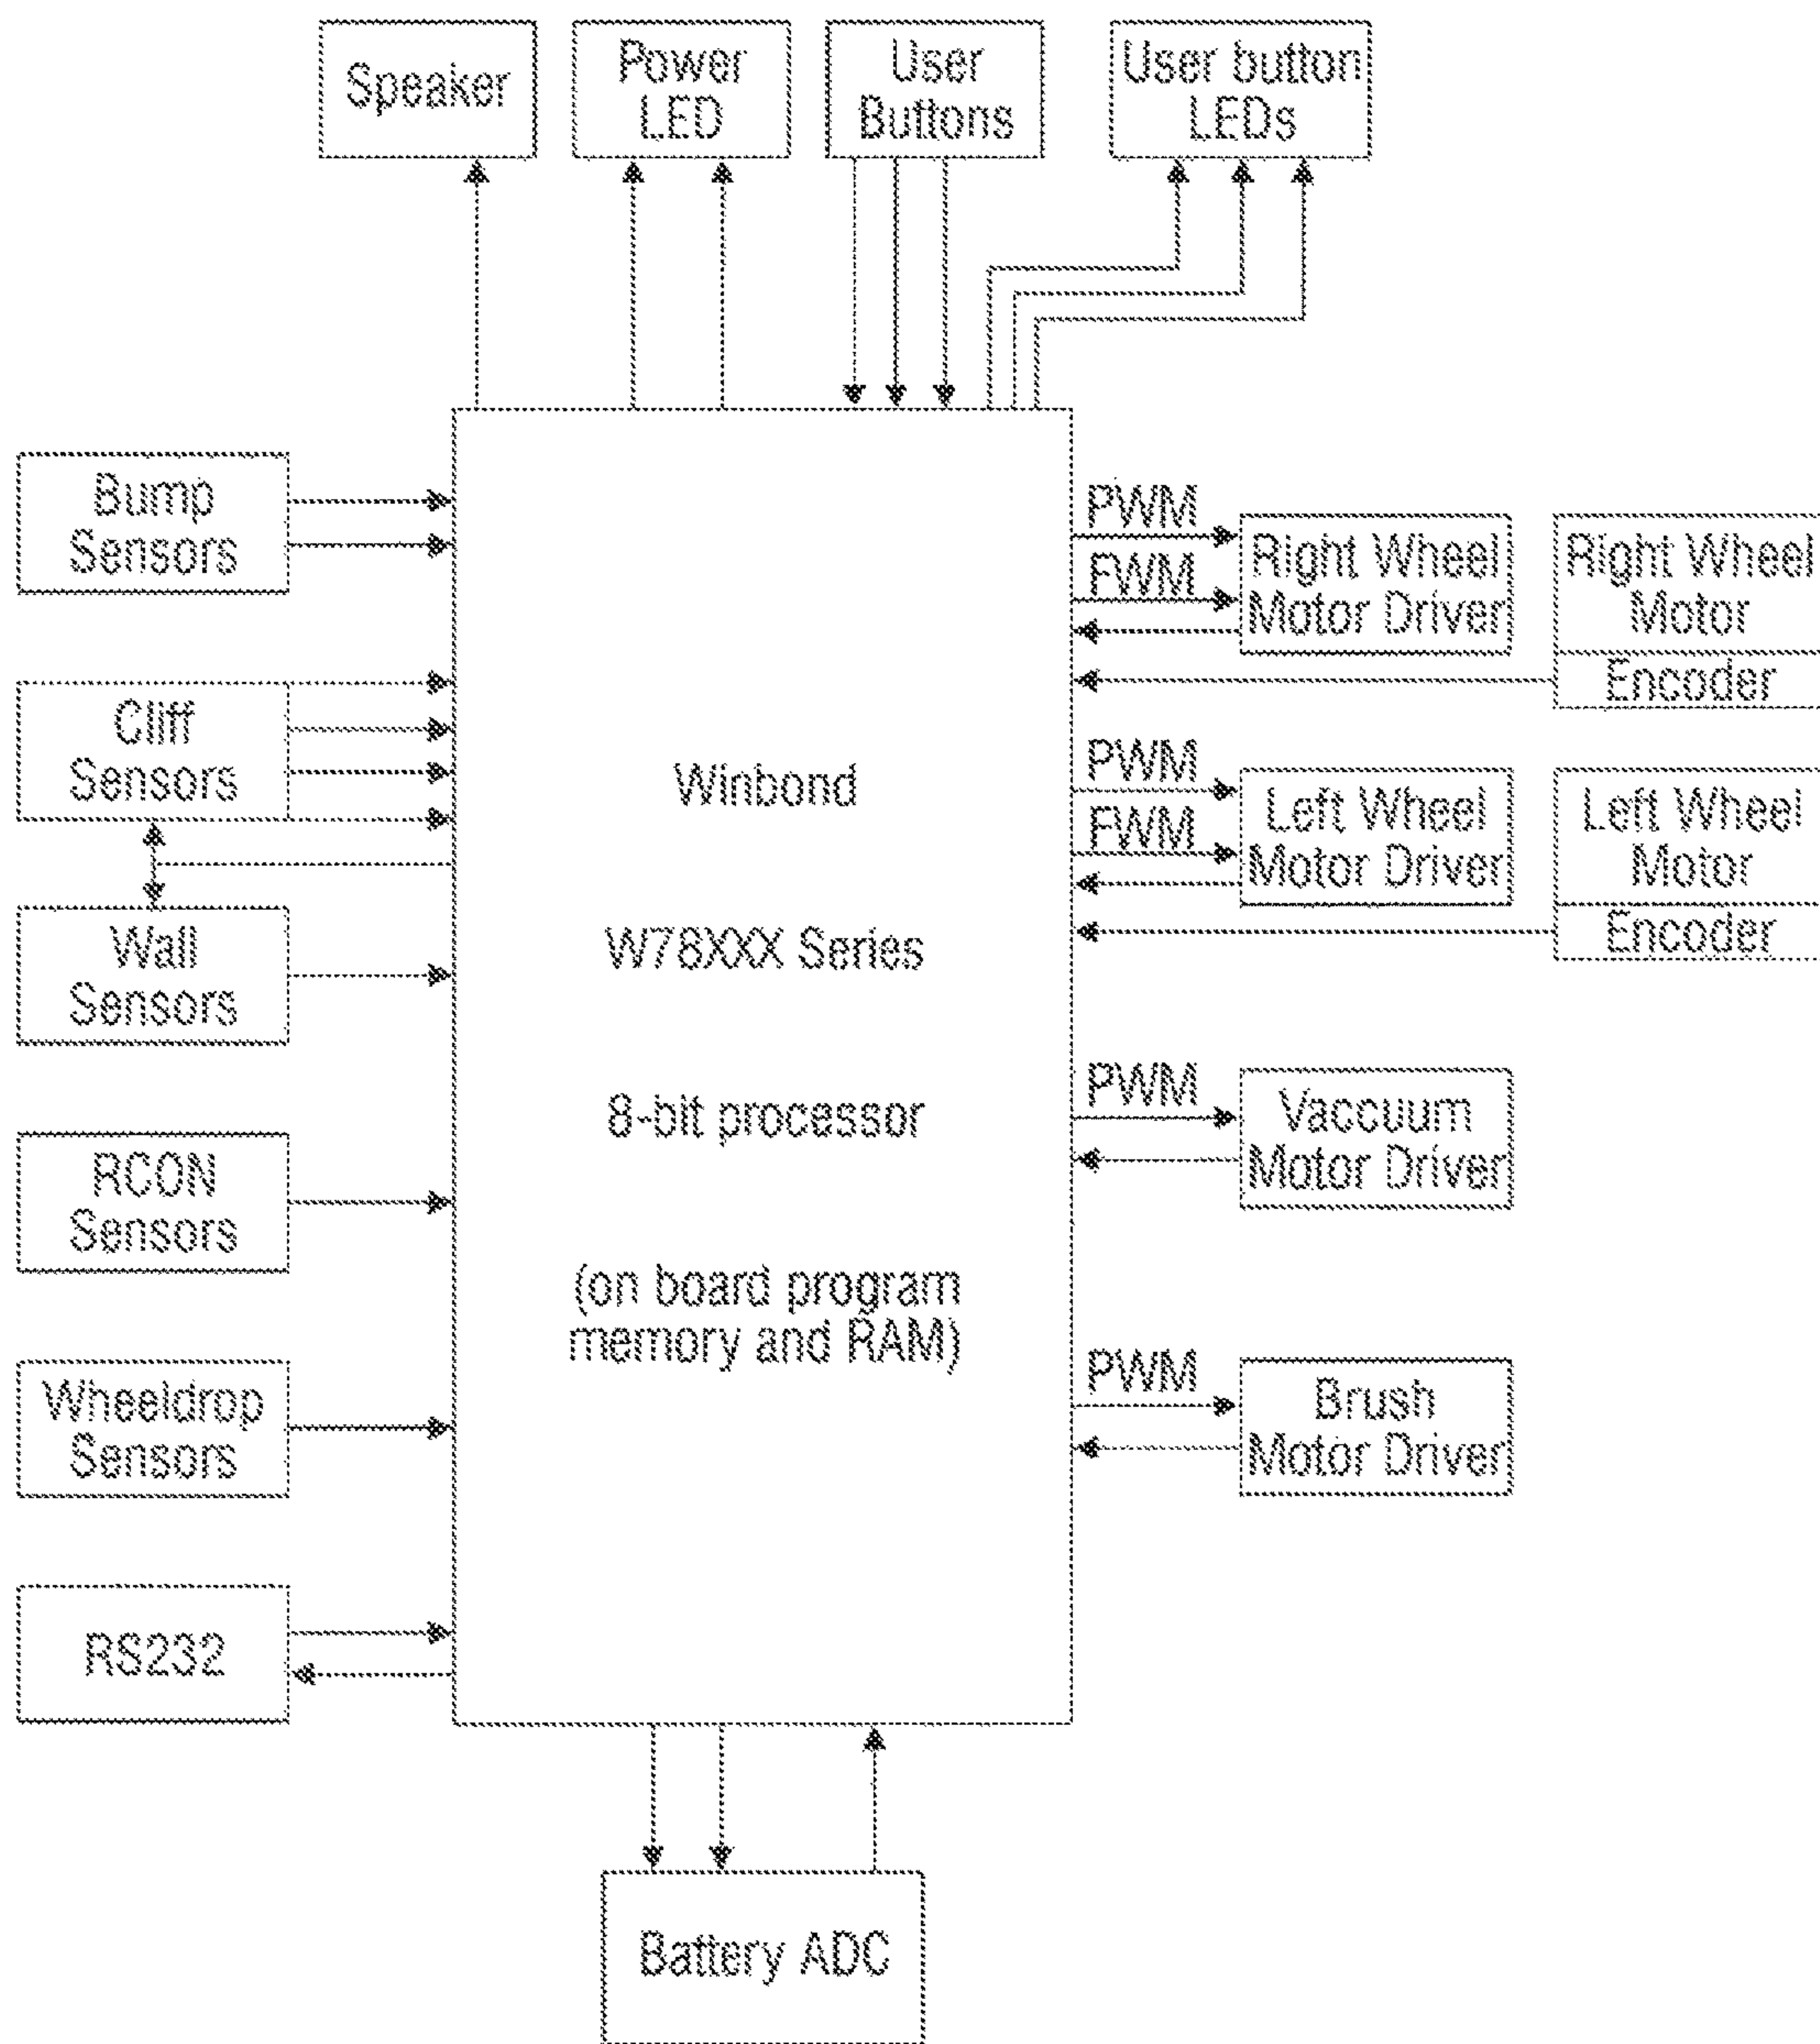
Speaker

Power LED

User Buttons

User button LEDs

Bump Sensors

Cliff Sensors

Wall Sensors

RCON Sensors

Wheeldrop Sensors

RS232

Winbond

W78XXX Series

8-bit processor

(on board program memory and RAM)

PWM

FWM

Right Wheel Motor Driver

Right Wheel Motor

Encoder

PWM

FWM

Left Wheel Motor Driver

Left Wheel Motor

Encoder

PWM

Vaccuum Motor Driver

PWM

Brush Motor Driver

Battery ADC